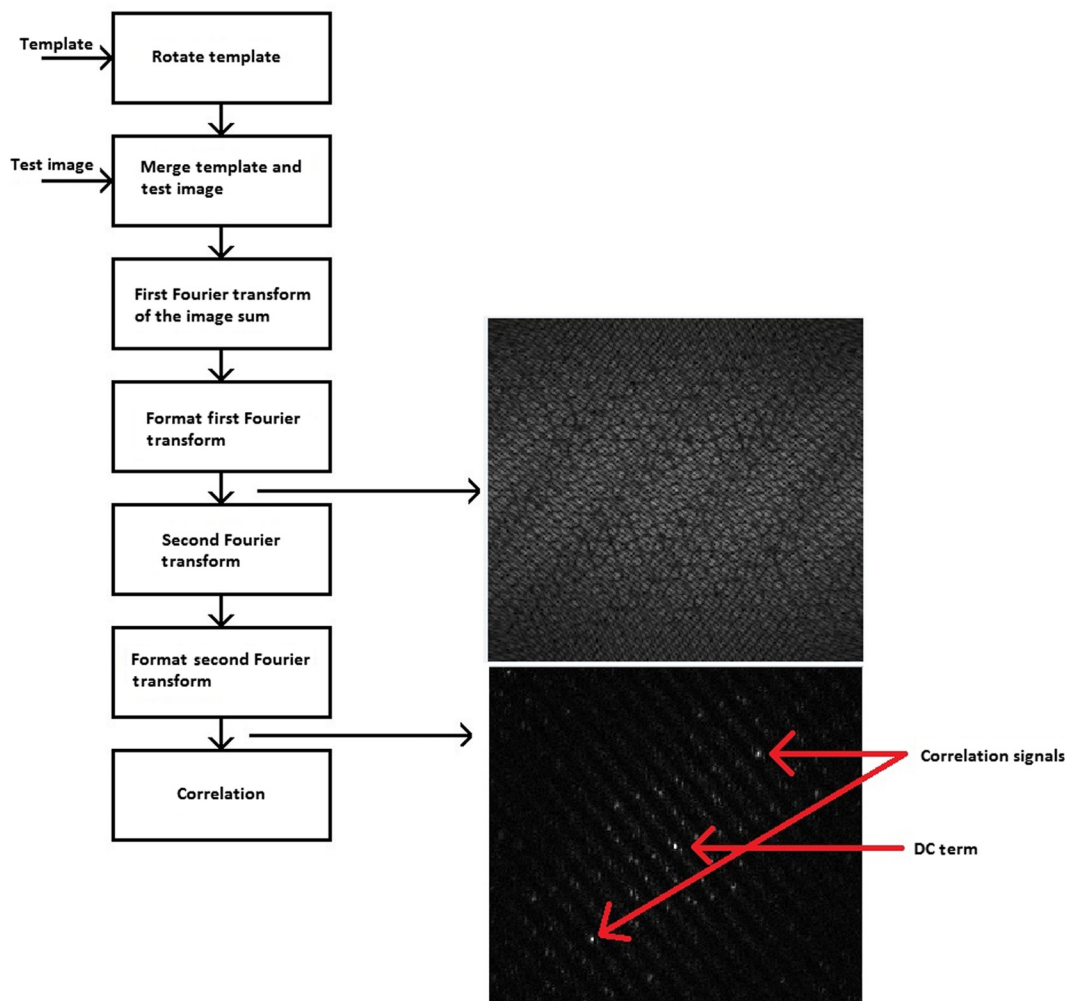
Template

Rotate template

Test image

Merge template and test image

First Fourier transform of the image sum

Format first Fourier transform

Second Fourier transform

Format second Fourier transform

Correlation

Correlation signals

DC term